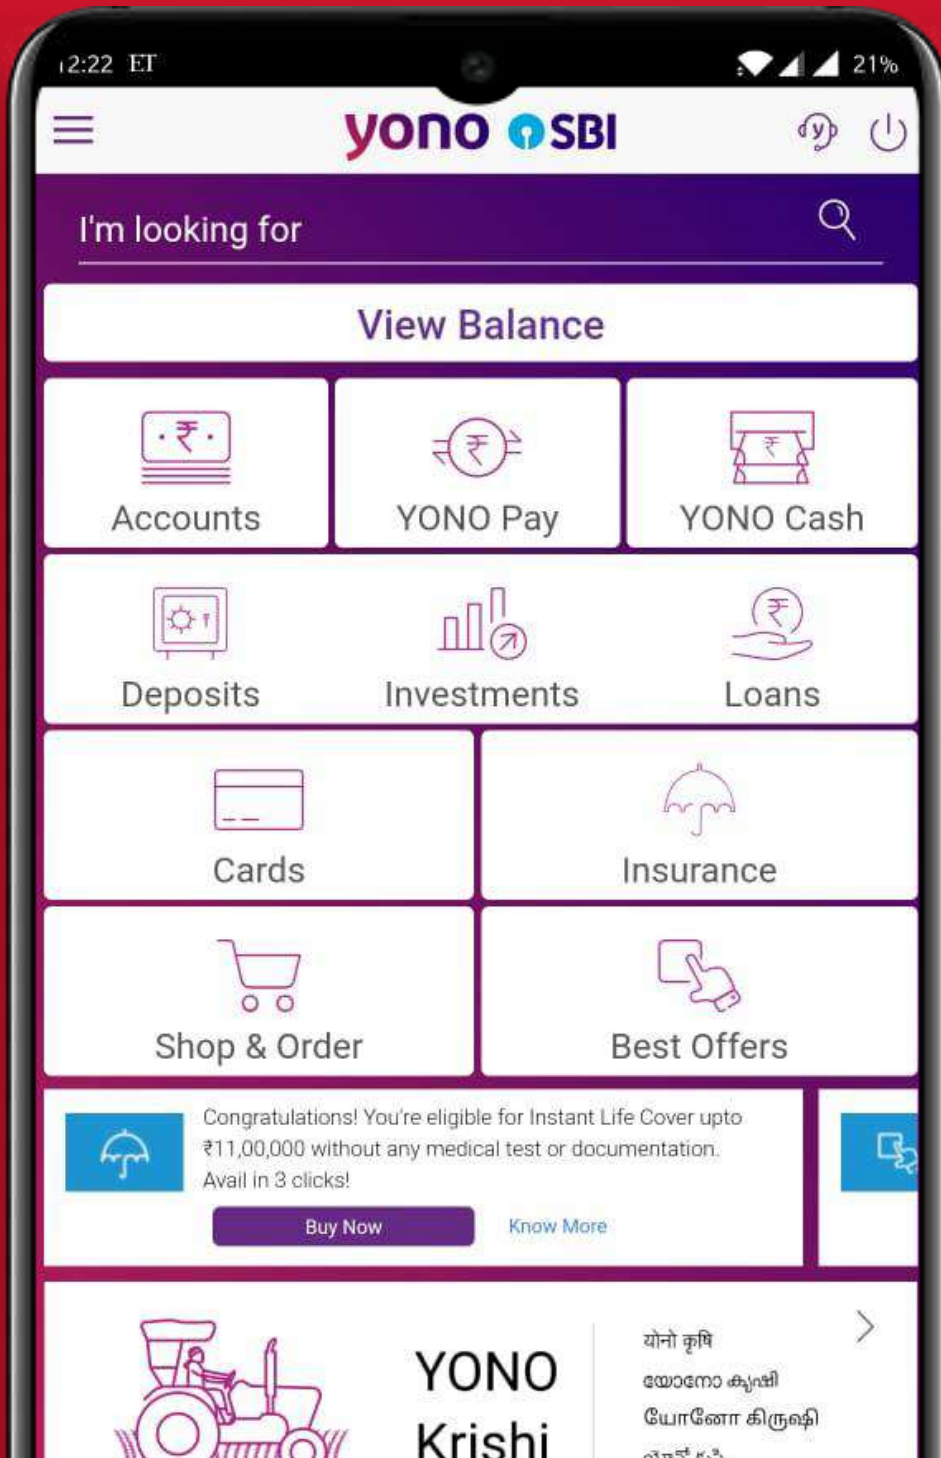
12:22 ET

21%

yono SBI

I'm looking for

View Balance

Accounts

YONO Pay

YONO Cash

Deposits

Investments

Loans

Cards

Insurance

Shop & Order

Best Offers

Congratulations! You're eligible for Instant Life Cover upto ₹11,00,000 without any medical test or documentation. Avail in 3 clicks!

Buy Now

Know More

YONO Krishi

योनो कृषि
യോനോ കൃഷി
யோனோ கிருஷி
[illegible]